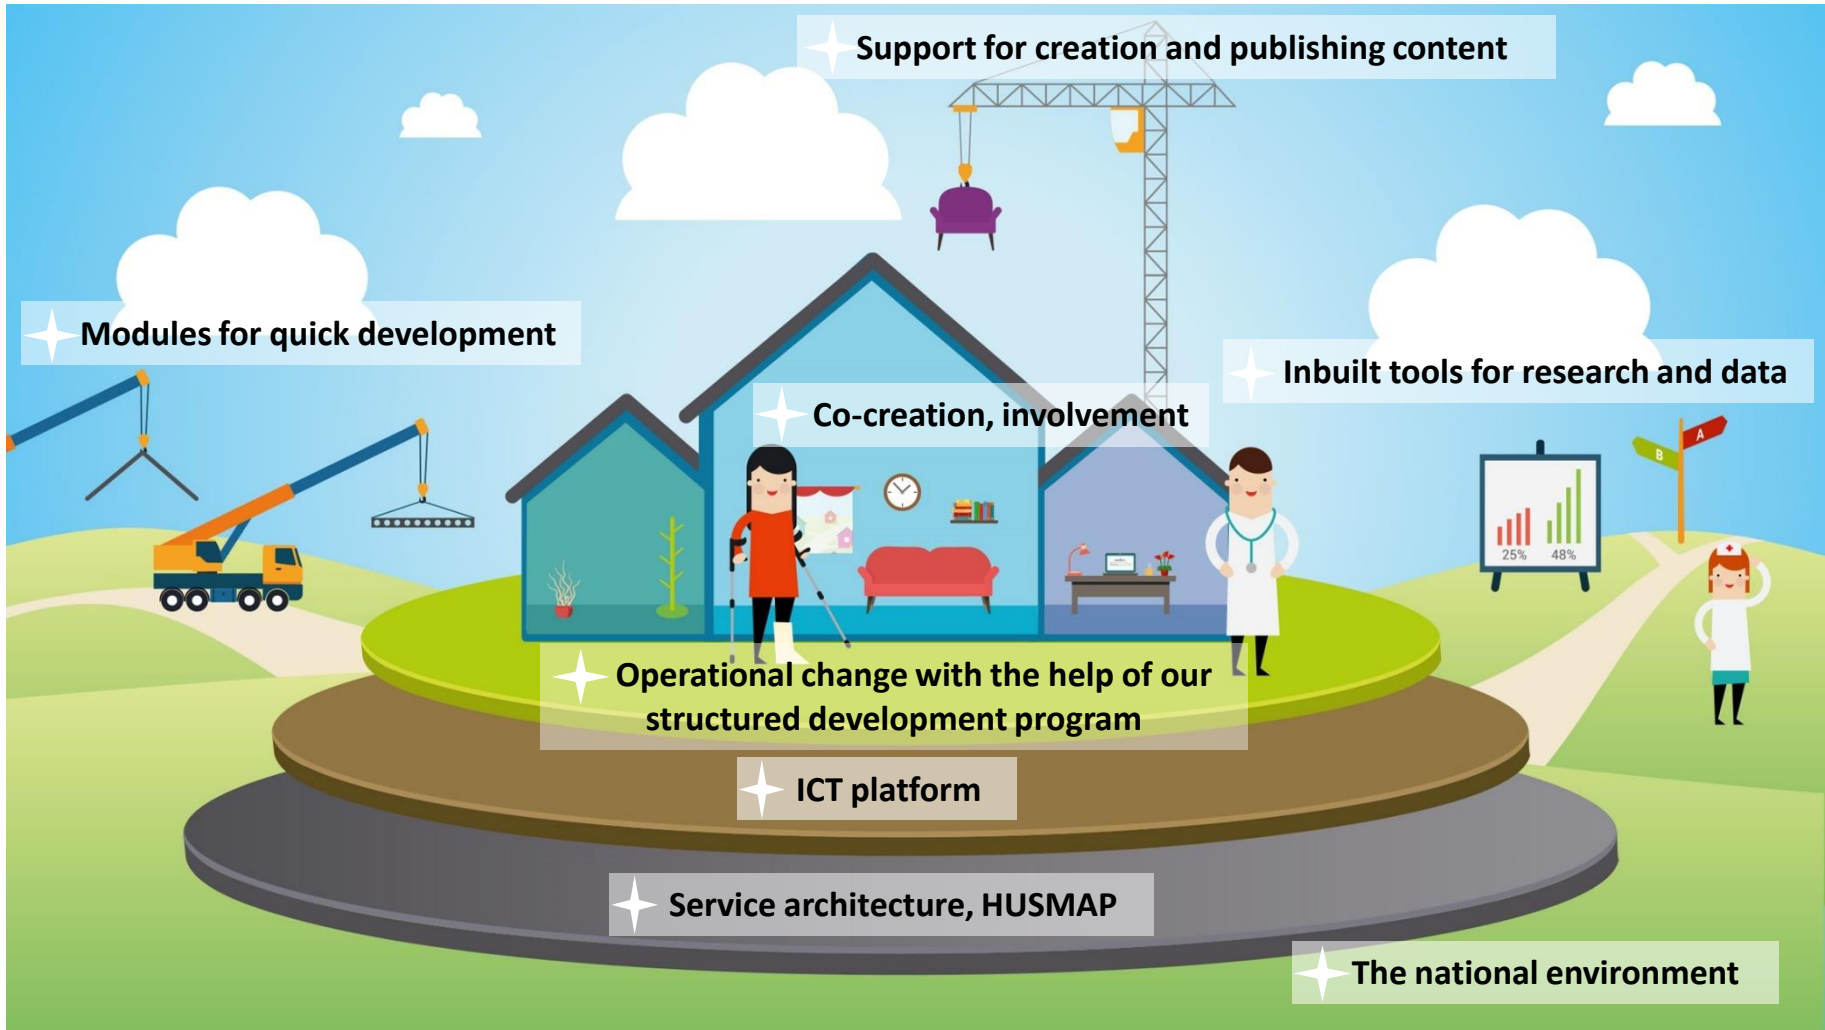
Support for creation and publishing content

Modules for quick development

Inbuilt tools for research and data

Co-creation, involvement

B

A

25%

48%

Operational change with the help of our structured development program

ICT platform

Service architecture, HUSMAP

The national environment